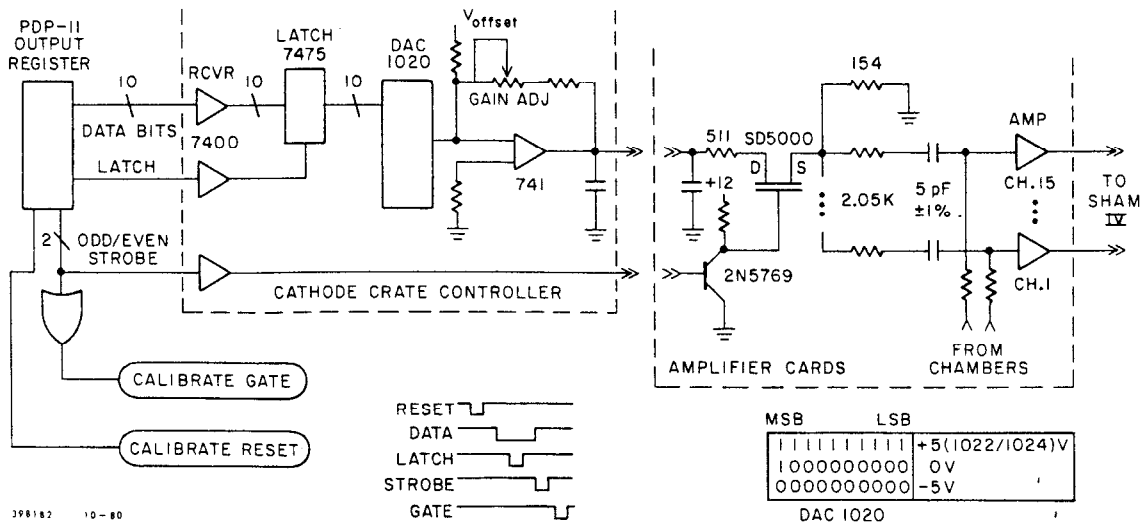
PDP-II OUTPUT REGISTER

10

RCVR

7400

DATA BITS

LATCH

2

ODD/EVEN STROBE

LATCH 7475

10

10

DAC 1020

$V_{offset}$

GAIN ADJ

741

CATHODE CRATE CONTROLLER

CALIBRATE GATE

CALIBRATE RESET

511

SD5000

D

S

+12

2N5769

154

2.05K

5 pF ±1%

AMP

CH.15

CH.1

TO SHAM IV

FROM CHAMBERS

AMPLIFIER CARDS

RESET

DATA

LATCH

STROBE

GATE

MSB LSB

| | |
|---|---|
| 1111111111 | +5(1022/1024)V |
| 1000000000 | 0V |
| 0000000000 | -5V |

DAC 1020

398182 10-80